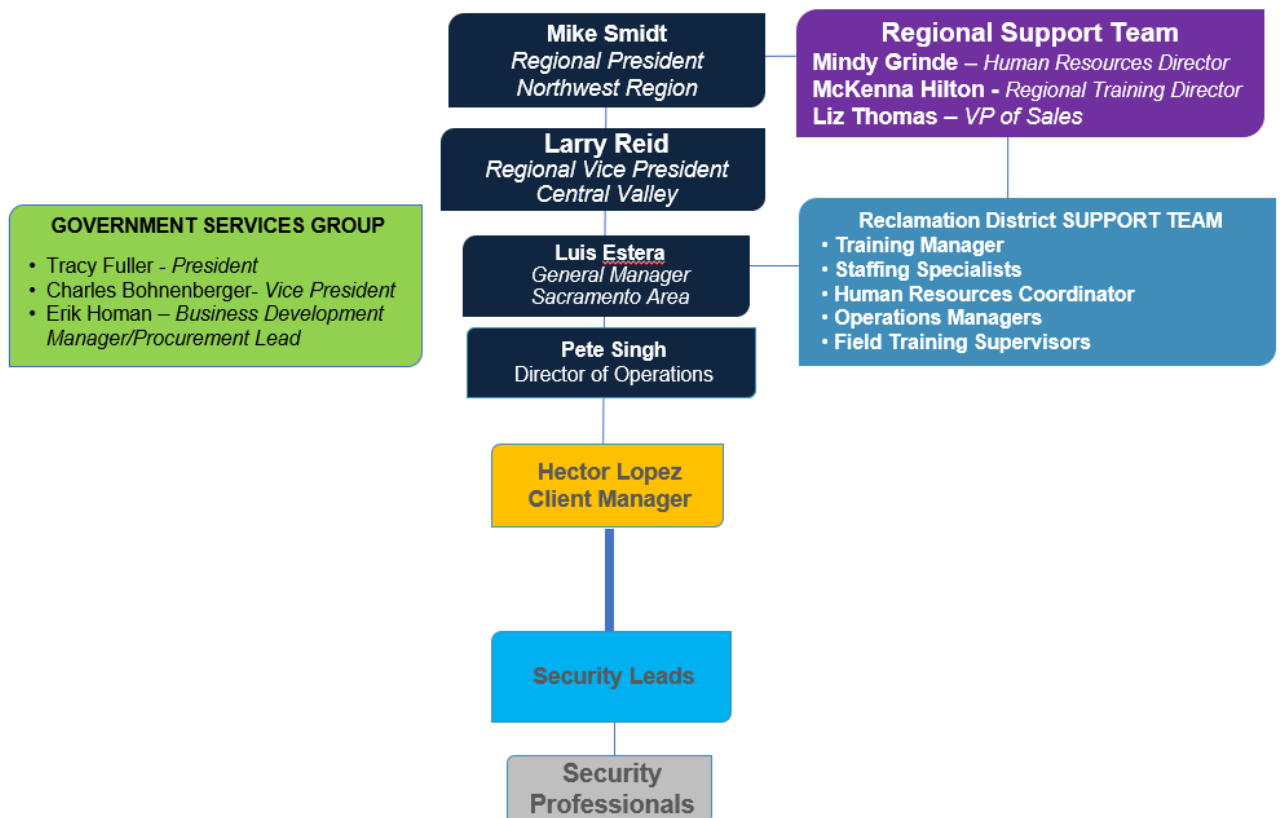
Mike Smidt
Regional President
Northwest Region

Regional Support Team
Mindy Grinde – Human Resources Director
McKenna Hilton - Regional Training Director
Liz Thomas – VP of Sales

Larry Reid
Regional Vice President
Central Valley

GOVERNMENT SERVICES GROUP
• Tracy Fuller - President
• Charles Bohnenberger- Vice President
• Erik Homan – Business Development Manager/Procurement Lead

Luis Estera
General Manager
Sacramento Area

Reclamation District SUPPORT TEAM
• Training Manager
• Staffing Specialists
• Human Resources Coordinator
• Operations Managers
• Field Training Supervisors

Pete Singh
Director of Operations

Hector Lopez
Client Manager

Security Leads

Security Professionals